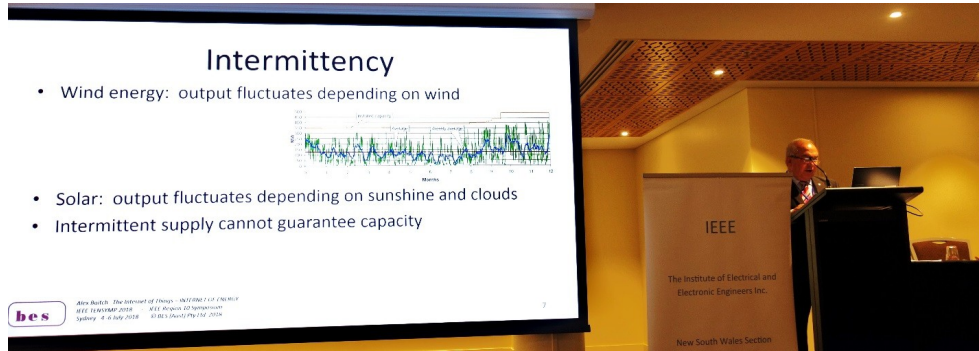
Intermittency

• Wind energy: output fluctuates depending on wind

Months

• Solar: output fluctuates depending on sunshine and clouds

• Intermittent supply cannot guarantee capacity

bes

Alex Butch The Internet of Things - INTERNET OF ENERGY
IEEE TENSYMP 2018 IEEE Region 10 Symposium
Sydney 4-6 July 2018 © BES (Aust) Pty Ltd 2018

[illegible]

IEEE

The Institute of Electrical and Electronic Engineers Inc.

New South Wales Section